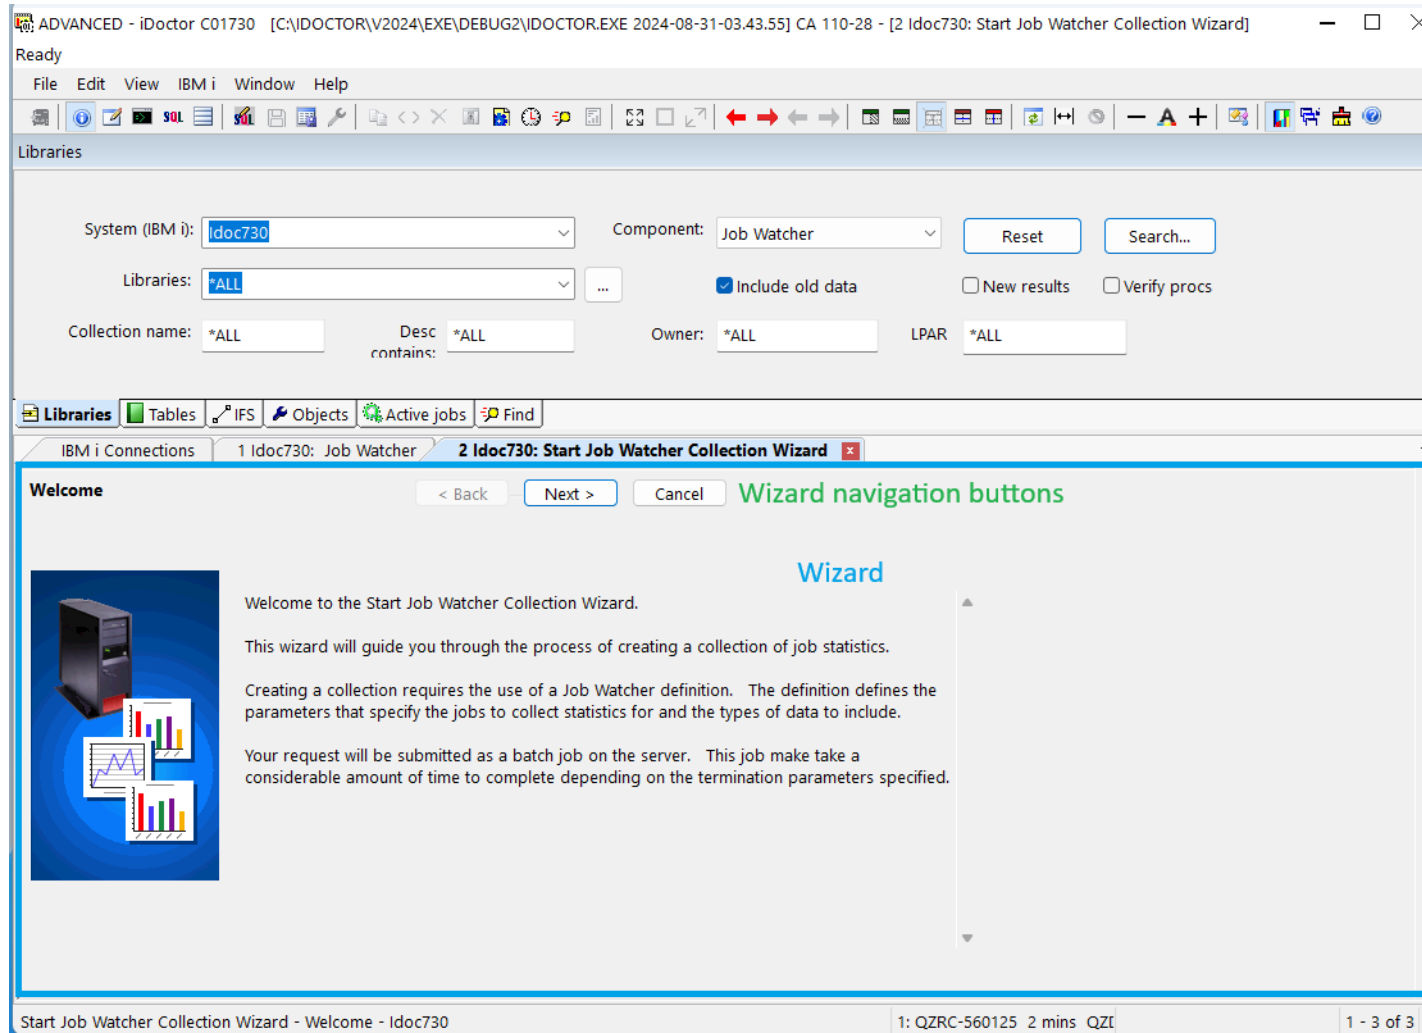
ADVANCED - iDoctor C01730 [C:\IDOCTOR\V2024\EXE\DEBUG2\IDOCTOR.EXE 2024-08-31-03.43.55] CA 110-28 - [2 Idoc730: Start Job Watcher Collection Wizard]

Ready

File Edit View IBM i Window Help

Libraries

System (IBM i): Idoc730

Component: Job Watcher

Reset

Search...

Libraries: *ALL

...

Include old data

New results

Verify procs

Collection name: *ALL

Desc contains: *ALL

Owner: *ALL

LPAR *ALL

Libraries Tables IFS Objects Active jobs Find

IBM i Connections 1 Idoc730: Job Watcher 2 Idoc730: Start Job Watcher Collection Wizard

Welcome

< Back Next > Cancel Wizard navigation buttons

Wizard

Welcome to the Start Job Watcher Collection Wizard.

This wizard will guide you through the process of creating a collection of job statistics.

Creating a collection requires the use of a Job Watcher definition. The definition defines the parameters that specify the jobs to collect statistics for and the types of data to include.

Your request will be submitted as a batch job on the server. This job make take a considerable amount of time to complete depending on the termination parameters specified.

Start Job Watcher Collection Wizard - Welcome - Idoc730

1: QZRC-560125 2 mins QZI

1 - 3 of 3